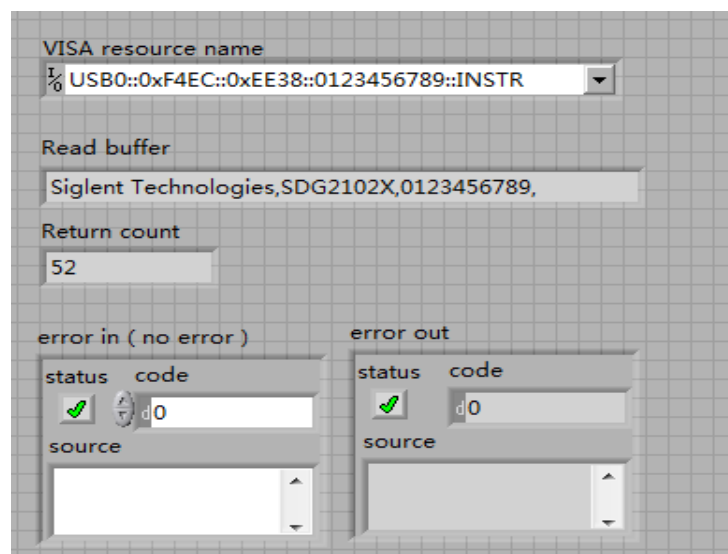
VISA resource name
I/O USB0::0xF4EC::0xEE38::0123456789::INSTR

Read buffer
Siglent Technologies,SDG2102X,0123456789,

Return count
52

error in ( no error )
status code
d 0
source

error out
status code
d 0
source